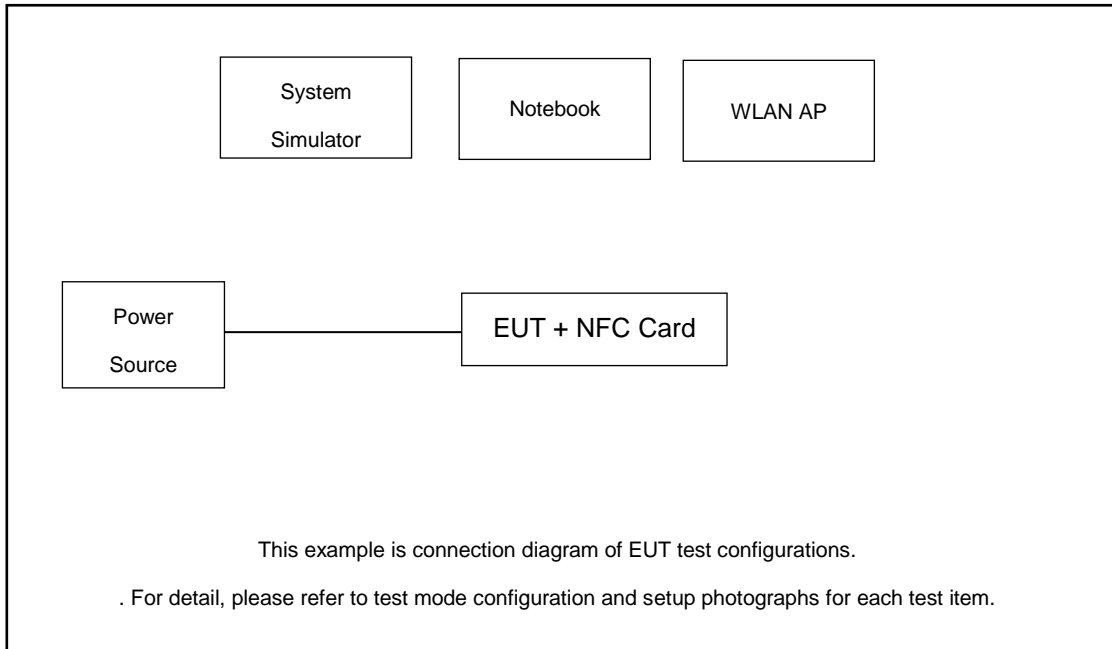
System Simulator

Notebook

WLAN AP

Power Source

EUT + NFC Card

This example is connection diagram of EUT test configurations.

. For detail, please refer to test mode configuration and setup photographs for each test item.